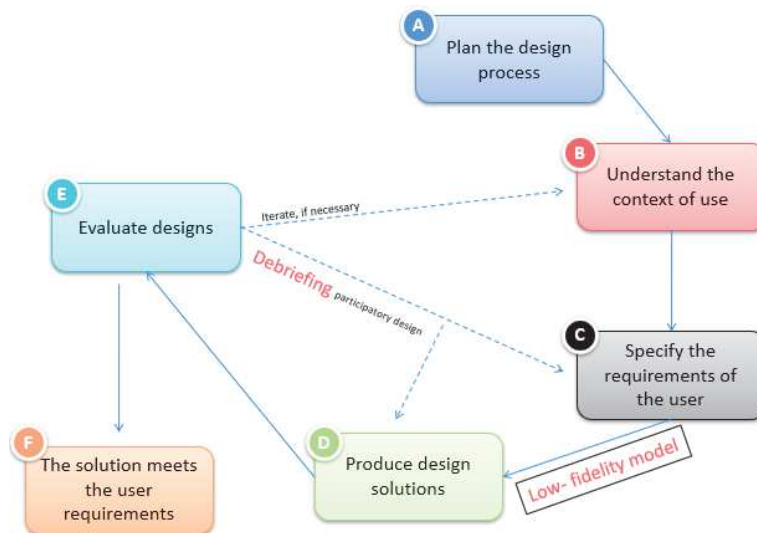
A
Plan the design process

B
Understand the context of use

E
Evaluate designs

Iterate, if necessary

Debriefing participatory design

C
Specify the requirements of the user

F
The solution meets the user requirements

D
Produce design solutions

Low- fidelity model